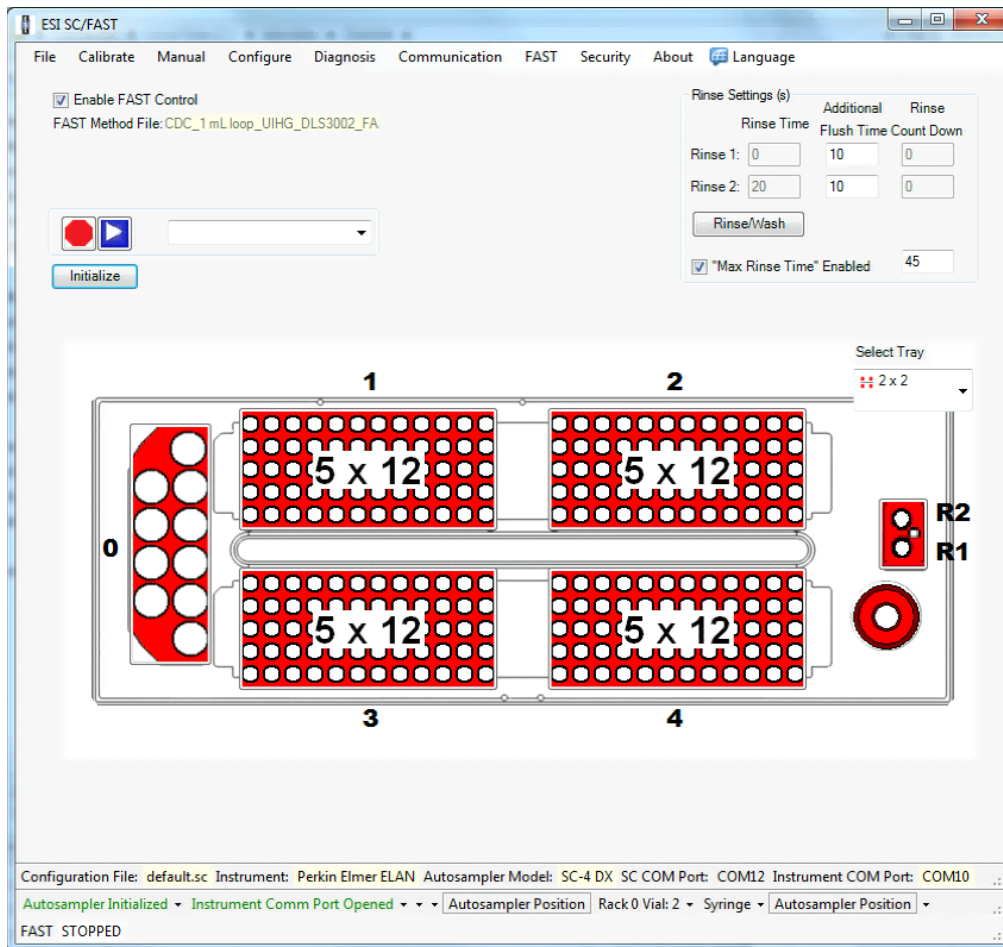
ESI SC/FAST

File Calibrate Manual Configure Diagnosis Communication FAST Security About Language

Enable FAST Control
FAST Method File: CDC_1 mL loop_UIHG_DLS3002_FA

Rinse Settings (s)

| | Rinse Time | Additional Flush Time | Rinse Count Down |
|---|---|---|---|
| Rinse 1: | 0 | 10 | 0 |
| Rinse 2: | 20 | 10 | 0 |

Rinse/Wash

"Max Rinse Time" Enabled 45

Initialize

Select Tray
2 x 2

1 2

5 x 12 5 x 12

0

R2
R1

5 x 12 5 x 12

3 4

Configuration File: default.sc Instrument: Perkin Elmer ELAN Autosampler Model: SC-4 DX SC COM Port: COM12 Instrument COM Port: COM10

Autosampler Initialized Instrument Comm Port Opened Autosampler Position Rack 0 Vial: 2 Syringe Autosampler Position

FAST STOPPED